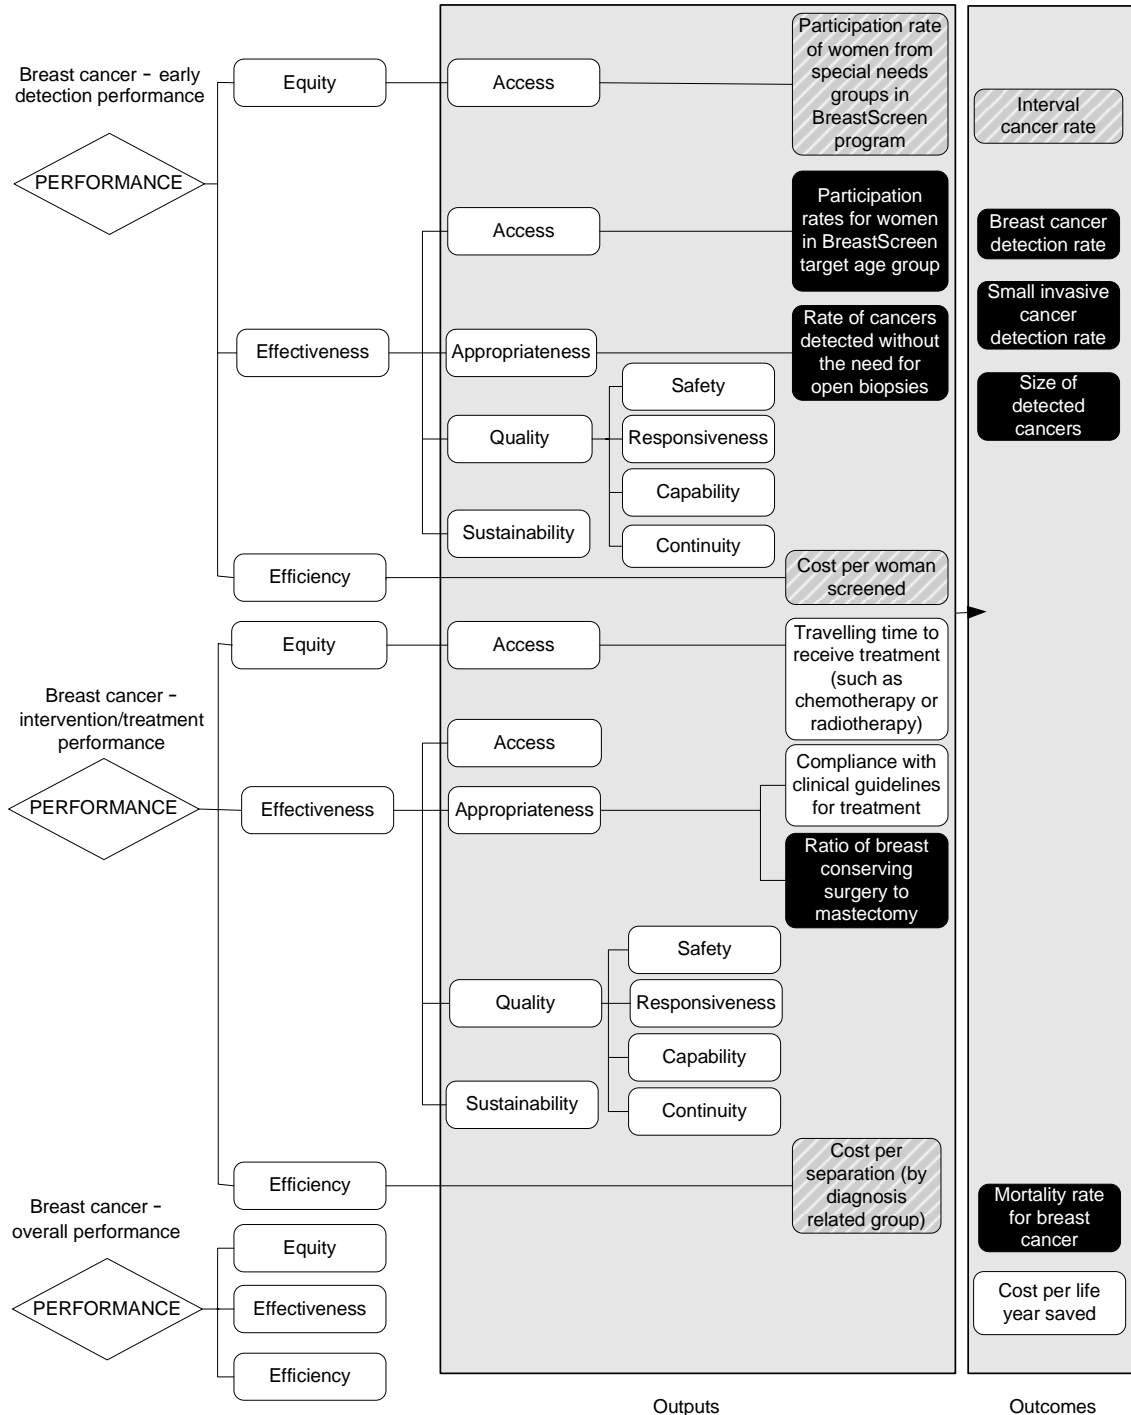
Breast cancer - early detection performance

PERFORMANCE

Equity

Access

Participation rate of women from special needs groups in BreastScreen program

Effectiveness

Access

Participation rates for women in BreastScreen target age group

Appropriateness

Rate of cancers detected without the need for open biopsies

Quality

Safety

Responsiveness

Capability

Continuity

Sustainability

Efficiency

Cost per woman screened

Interval cancer rate

Breast cancer detection rate

Small invasive cancer detection rate

Size of detected cancers

Breast cancer - intervention/treatment performance

PERFORMANCE

Equity

Access

Travelling time to receive treatment (such as chemotherapy or radiotherapy)

Effectiveness

Access

Appropriateness

Compliance with clinical guidelines for treatment

Ratio of breast conserving surgery to mastectomy

Quality

Safety

Responsiveness

Capability

Continuity

Sustainability

Efficiency

Cost per separation (by diagnosis related group)

Breast cancer - overall performance

PERFORMANCE

Equity

Effectiveness

Efficiency

Mortality rate for breast cancer

Cost per life year saved

Outputs

Outcomes